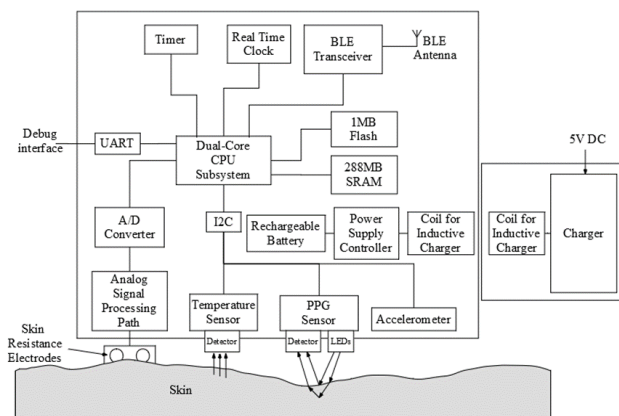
Timer

Real Time Clock

BLE Transceiver

BLE Antenna

Debug interface

UART

Dual-Core CPU Subsystem

1MB Flash

288MB SRAM

5V DC

A/D Converter

I2C

Rechargeable Battery

Power Supply Controller

Coil for Inductive Charger

Coil for Inductive Charger

Charger

Analog Signal Processing Path

Temperature Sensor

PPG Sensor

Accelerometer

Skin Resistance Electrodes

Detector

Detector

LEDs

Skin